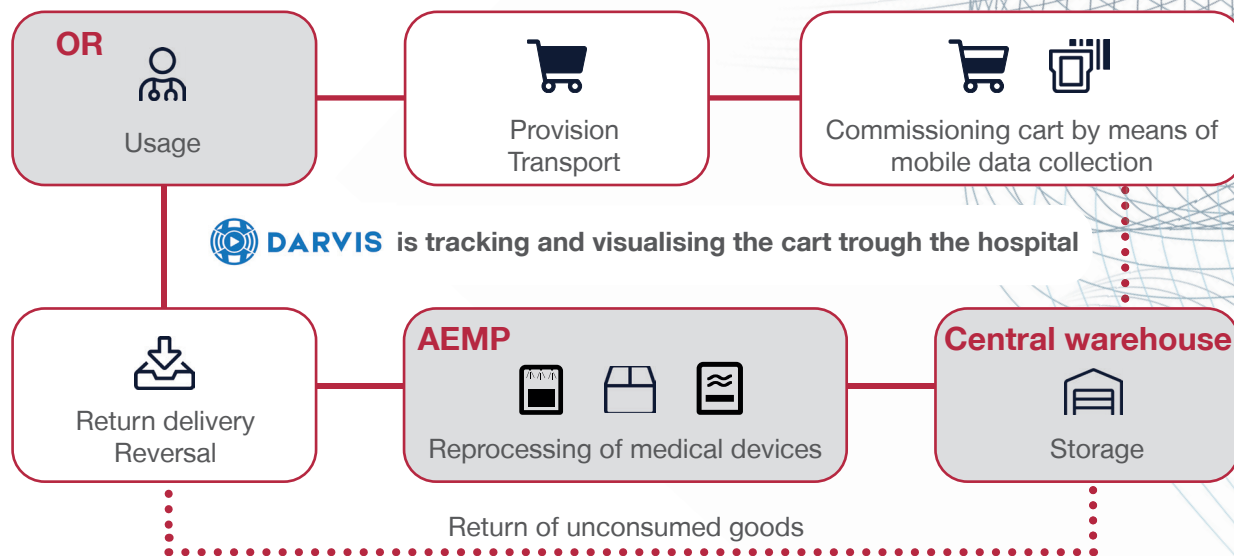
OR

Usage

Provision
Transport

Commissioning cart by means of mobile data collection

DARVIS is tracking and visualising the cart trough the hospital

Return delivery
Reversal

AEMP

Reprocessing of medical devices

Central warehouse

Storage

Return of unconsumed goods